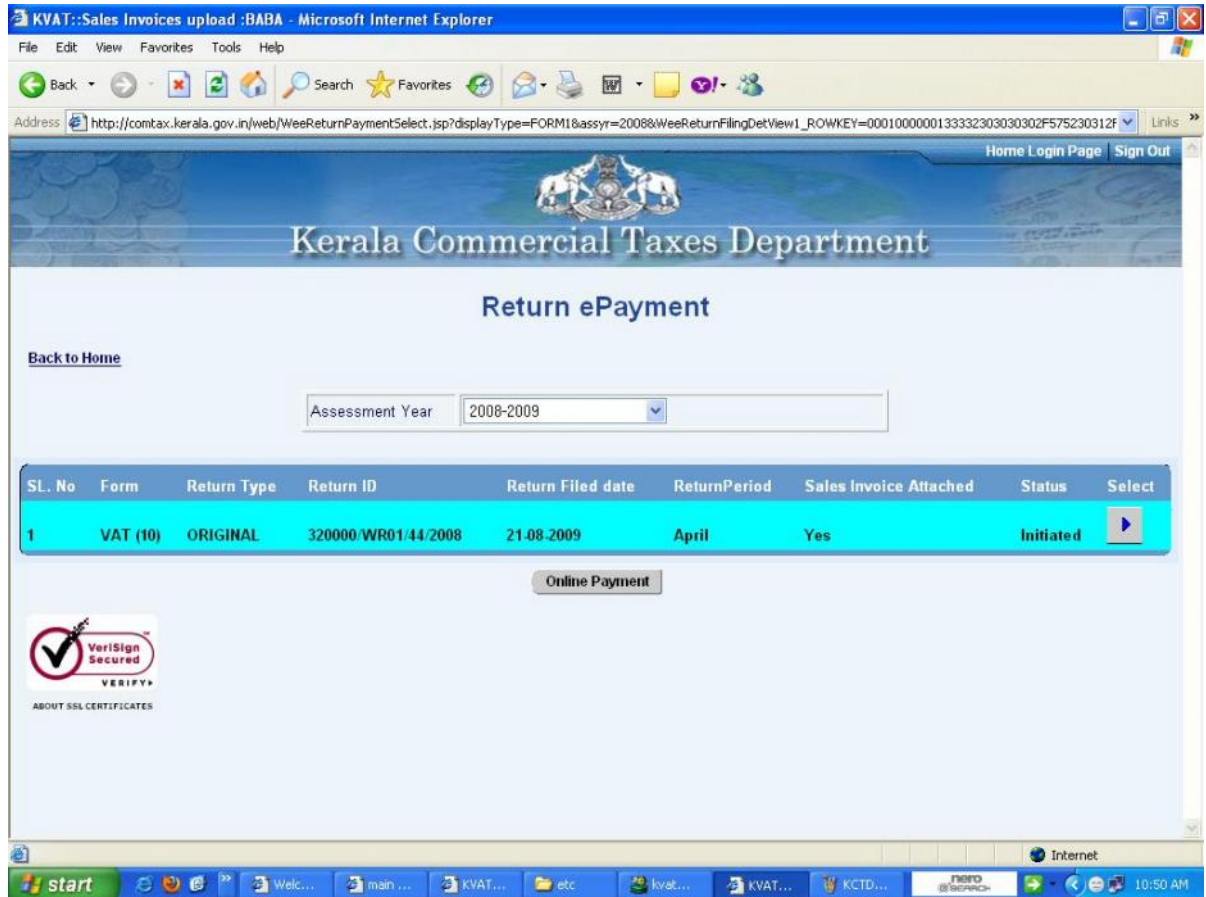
KVAT::Sales Invoices upload :BABA - Microsoft Internet Explorer

File Edit View Favorites Tools Help

Back Search Favorites

Address http://comtax.kerala.gov.in/web/WeeReturnPaymentSelect.jsp?displayType=FORM1&assyr=2008&WeeReturnFilingDetView1_ROWKEY=000100000013333230303030 2F575230312F Links

Home Login Page | Sign Out

Kerala Commercial Taxes Department

Return ePayment

Back to Home

Assessment Year 2008-2009

| SL. No | Form | Return Type | Return ID | Return Filed date | ReturnPeriod | Sales Invoice Attached | Status | Select |
|---|---|---|---|---|---|---|---|---|
| 1 | VAT (10) | ORIGINAL | 320000/WR01/44/2008 | 21-08-2009 | April | Yes | Initiated | |

Online Payment

VeriSign Secured VERIFY

ABOUT SSL CERTIFICATES

Internet

start Welc... main ... KVAT... etc kvat... KVAT... KCTD... nero SEARCH 10:50 AM